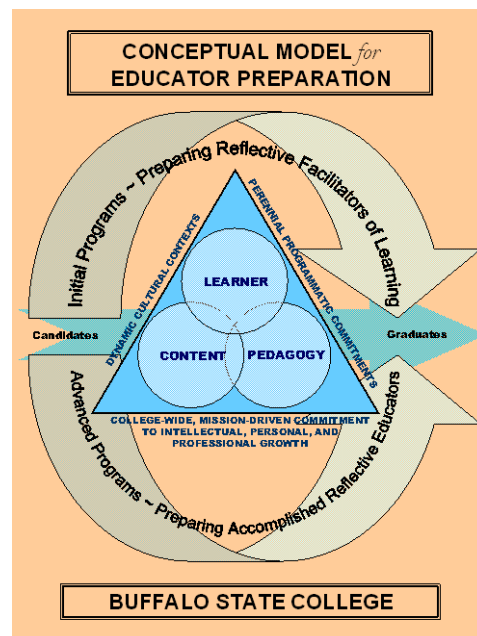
CONCEPTUAL MODEL *for* EDUCATOR PREPARATION

Initial Programs ~ Preparing Reflective Facilitators of Learning

DYNAMIC CULTURAL CONTEXTS

PERENNIAL PROGRAMMATIC COMMITMENTS

LEARNER

CONTENT

PEDAGOGY

Candidates

Graduates

COLLEGE-WIDE, MISSION-DRIVEN COMMITMENT TO INTELLECTUAL, PERSONAL, AND PROFESSIONAL GROWTH

Advanced Programs ~ Preparing Accomplished Reflective Educators

BUFFALO STATE COLLEGE